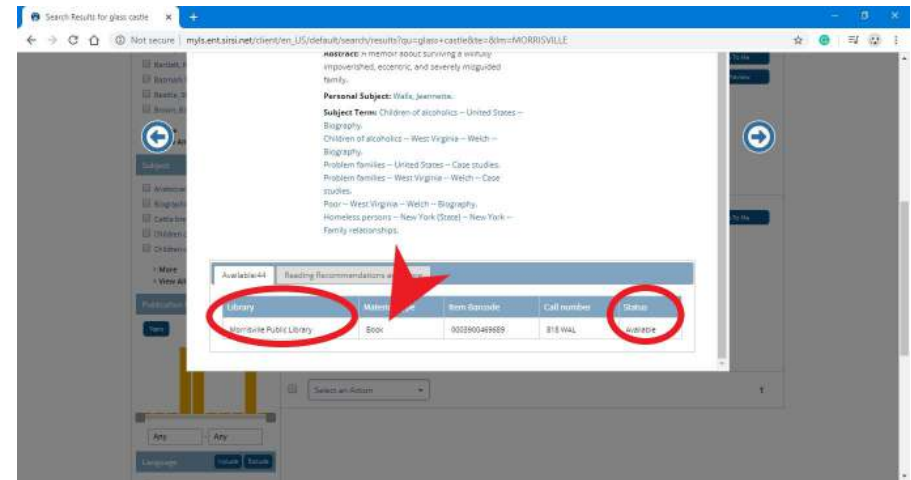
Search Results for glass castle

Not secure | myls.ent.sirsi.net/client/en_US/default/search/results?qu=glass+castle&te=&lm=MORRISVILLE

Abstract: A memoir about surviving a willfully impoverished, eccentric, and severely misguided family.

Personal Subject: Walls, Jeannette.

Subject Term: Children of alcoholics -- United States -- Biography.
Children of alcoholics -- West Virginia -- Welch -- Biography.
Problem families -- United States -- Case studies.
Problem families -- West Virginia -- Welch -- Case studies.
Poor -- West Virginia -- Welch -- Biography.
Homeless persons -- New York (State) -- New York -- Family relationships.

Available:44 | Reading Recommendations a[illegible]

| Library | Material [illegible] | Item Barcode | Call number | Status |
|---|---|---|---|---|
| Morrisville Public Library | Book | 0002900469689 | 818 WAL | Available |

Select an Action

1

Subject

More
View All

Any - Any

Language

Include Exclude